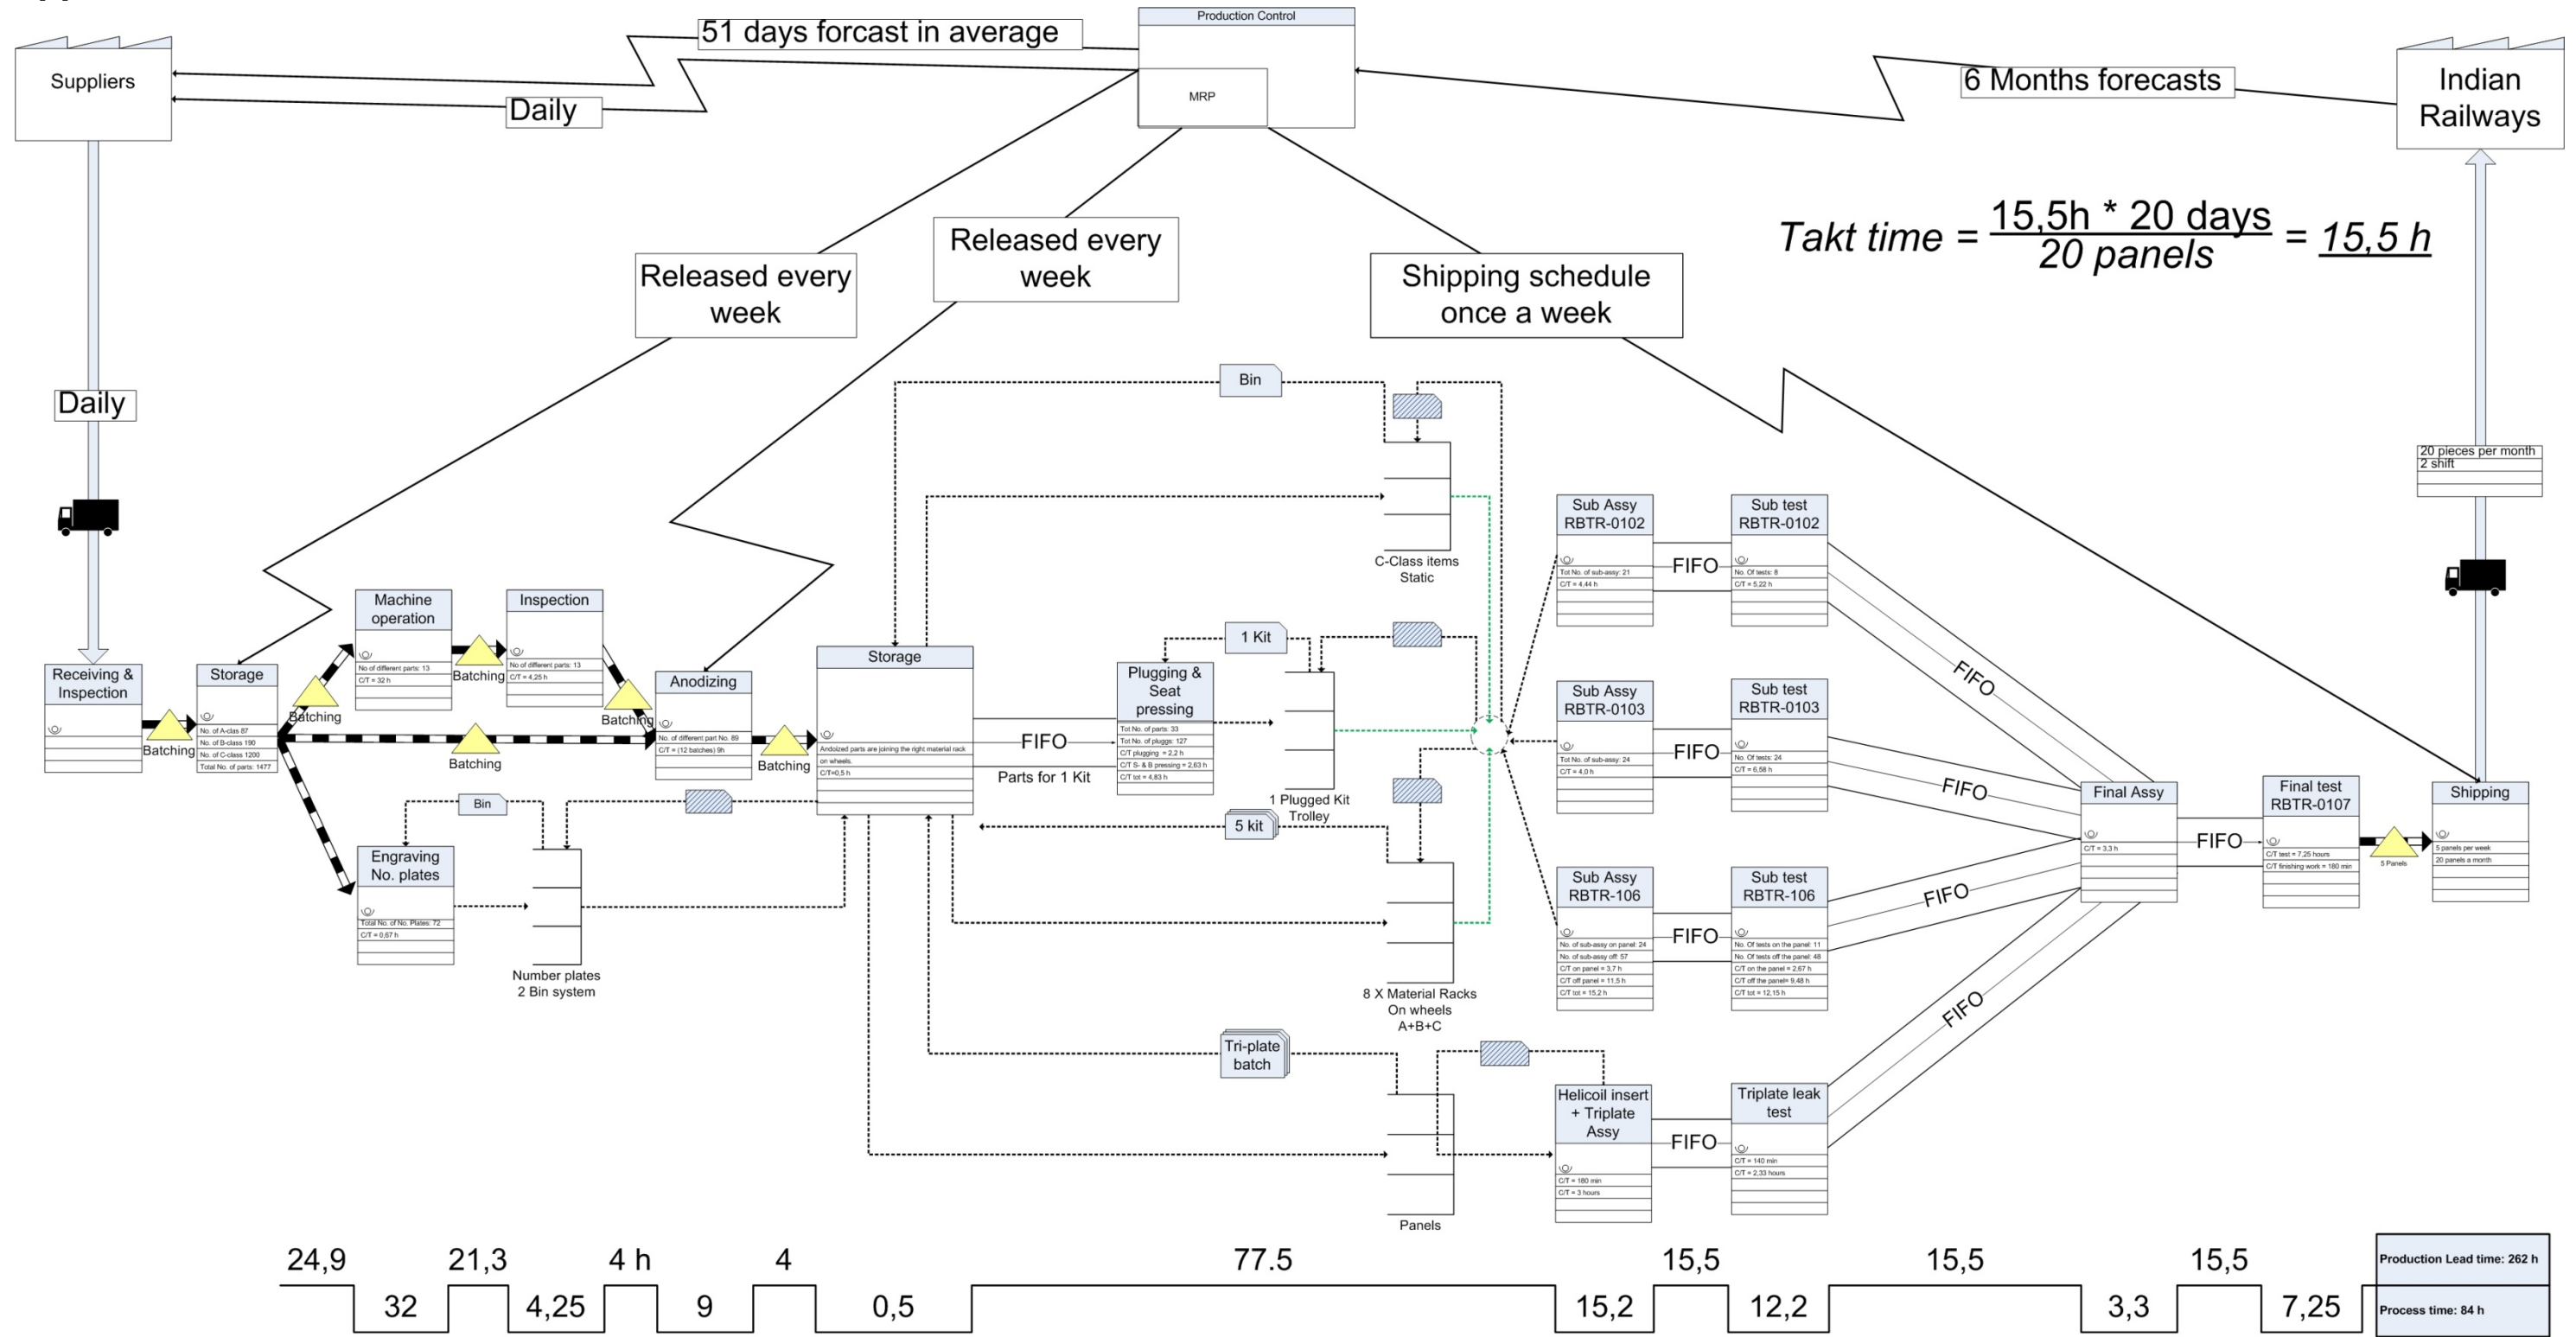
Production Control

MRP

51 days forcast in average

Suppliers

Daily

6 Months forecasts

Indian Railways

Takt time = $\frac{15,5h * 20 days}{20 panels}$ = 15,5 h

Released every week

Released every week

Shipping schedule once a week

Daily

20 pieces per month
2 shift

Bin

C-Class items Static

Sub Assy RBTR-0102
Tot No. of sub-assy: 21
C/T = 4,44 h

FIFO

Sub test RBTR-0102
No. Of tests: 8
C/T = 5,22 h

Receiving & Inspection

Batching

Storage
No. of A-clas 87
No. of B-class 190
No. of C-class 1200
Total No. of parts: 1477

Batching

Machine operation
No of different parts: 13
C/T = 32 h

Batching

Inspection
No of different parts: 13
C/T = 4,25 h

Batching

Anodizing
No. of different part No. 89
C/T = (12 batches) 9h

Batching

Batching

Storage
Andozied parts are joining the right material rack on wheels.
C/T=0,5 h

FIFO

Parts for 1 Kit

1 Kit

Plugging & Seat pressing
Tot No. of parts: 33
Tot No. of plugs: 127
C/T plugging = 2,2 h
C/T S- & B pressing = 2,63 h
C/T tot = 4,83 h

1 Plugged Kit Trolley

Sub Assy RBTR-0103
Tot No. of sub-assy: 24
C/T = 4,0 h

FIFO

Sub test RBTR-0103
No. Of tests: 24
C/T = 6,58 h

FIFO

FIFO

Final Assy
C/T = 3,3 h

FIFO

Final test RBTR-0107
C/T test = 7,25 hours
C/T finishing work = 180 min

5 Panels

Shipping
5 panels per week
20 panels a month

Bin

Engraving No. plates
Total No. of No. Plates: 72
C/T = 0,67 h

Number plates 2 Bin system

5 kit

8 X Material Racks On wheels A+B+C

Sub Assy RBTR-106
No. of sub-assy on panel: 24
No. of sub-assy off: 57
C/T on panel = 3,7 h
C/T off panel = 11,5 h
C/T tot = 15,2 h

FIFO

Sub test RBTR-106
No. Of tests on the panel: 11
No. Of tests off the panel: 48
C/T on the panel = 2,67 h
C/T off the panel= 9,48 h
C/T tot = 12,15 h

FIFO

FIFO

Tri-plate batch

Panels

Helicoil insert + Triplate Assy
C/T = 180 min
C/T = 3 hours

FIFO

Triplate leak test
C/T = 140 min
C/T = 2,33 hours

24,9 | 32 | 21,3 | 4,25 | 4 h | 9 | 4 | 0,5 | 77.5 | 15,2 | 15,5 | 12,2 | 15,5 | 3,3 | 15,5 | 7,25

Production Lead time: 262 h
Process time: 84 h